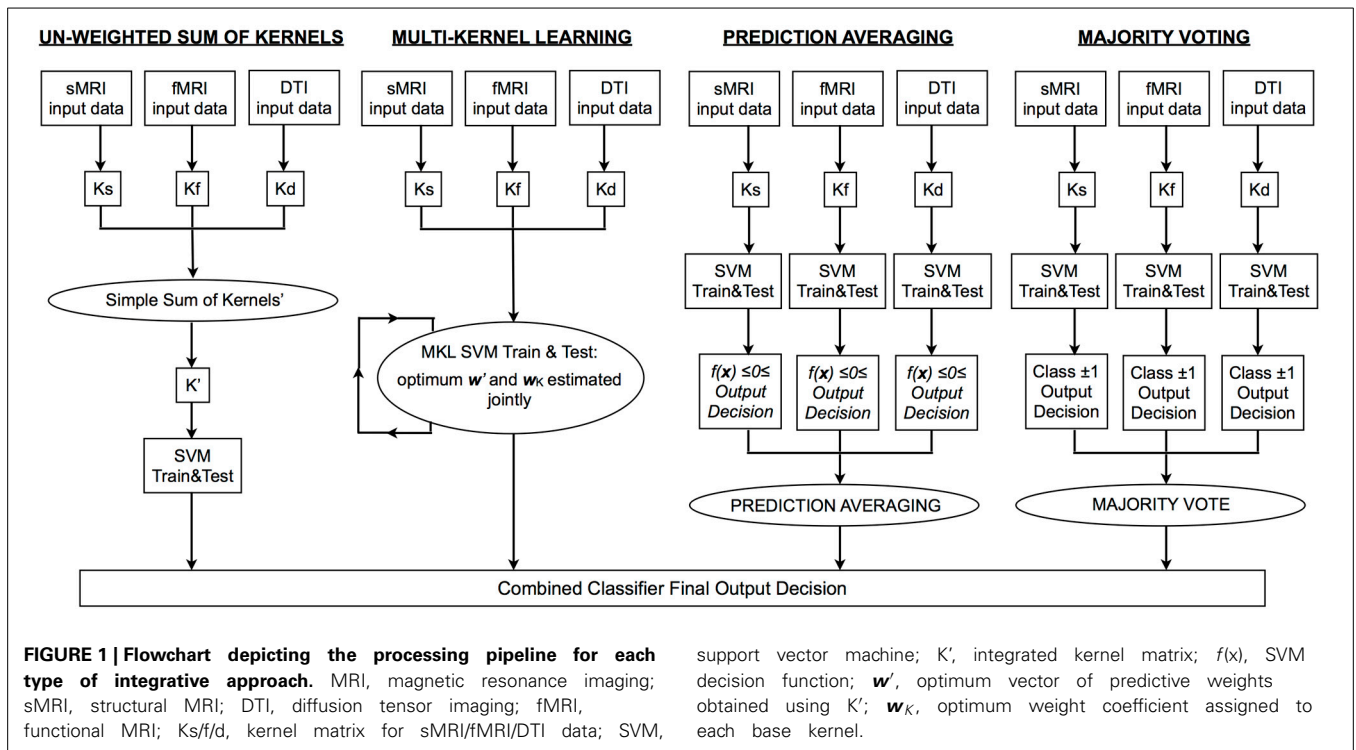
UN-WEIGHTED SUM OF KERNELS

sMRI input data

fMRI input data

DTI input data

Ks

Kf

Kd

Simple Sum of Kernels'

K'

SVM Train&Test

MULTI-KERNEL LEARNING

sMRI input data

fMRI input data

DTI input data

Ks

Kf

Kd

MKL SVM Train & Test: optimum $\boldsymbol{w}'$ and $\boldsymbol{w}_K$ estimated jointly

PREDICTION AVERAGING

sMRI input data

fMRI input data

DTI input data

Ks

Kf

Kd

SVM Train&Test

SVM Train&Test

SVM Train&Test

$f(\boldsymbol{x}) \leq 0 \leq$ Output Decision

$f(\boldsymbol{x}) \leq 0 \leq$ Output Decision

$f(\boldsymbol{x}) \leq 0 \leq$ Output Decision

PREDICTION AVERAGING

MAJORITY VOTING

sMRI input data

fMRI input data

DTI input data

Ks

Kf

Kd

SVM Train&Test

SVM Train&Test

SVM Train&Test

Class ±1 Output Decision

Class ±1 Output Decision

Class ±1 Output Decision

MAJORITY VOTE

Combined Classifier Final Output Decision

**FIGURE 1 | Flowchart depicting the processing pipeline for each type of integrative approach.** MRI, magnetic resonance imaging; sMRI, structural MRI; DTI, diffusion tensor imaging; fMRI, functional MRI; Ks/f/d, kernel matrix for sMRI/fMRI/DTI data; SVM, support vector machine; K', integrated kernel matrix; $f$(x), SVM decision function; $\boldsymbol{w}'$, optimum vector of predictive weights obtained using K'; $\boldsymbol{w}_K$, optimum weight coefficient assigned to each base kernel.